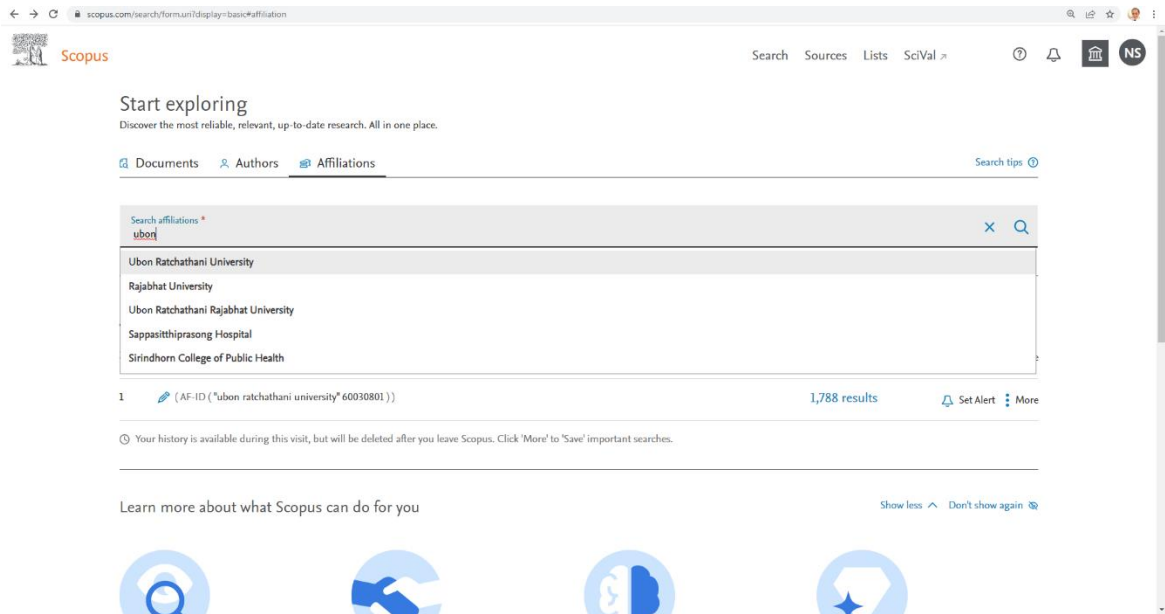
scopus.com/search/form.uri?display=basic#affiliation

Scopus

Search Sources Lists SciVal ↗

NS

Start exploring

Discover the most reliable, relevant, up-to-date research. All in one place.

Documents Authors Affiliations

Search tips

Search affiliations *

ubon

Ubon Ratchathani University

Rajabhat University

Ubon Ratchathani Rajabhat University

Sappasitthiprasong Hospital

Sirindhorn College of Public Health

1 ( AF-ID ( "ubon ratchathani university" 60030801 ) )

1,788 results

Set Alert More

Your history is available during this visit, but will be deleted after you leave Scopus. Click 'More' to 'Save' important searches.

Learn more about what Scopus can do for you

Show less Don't show again